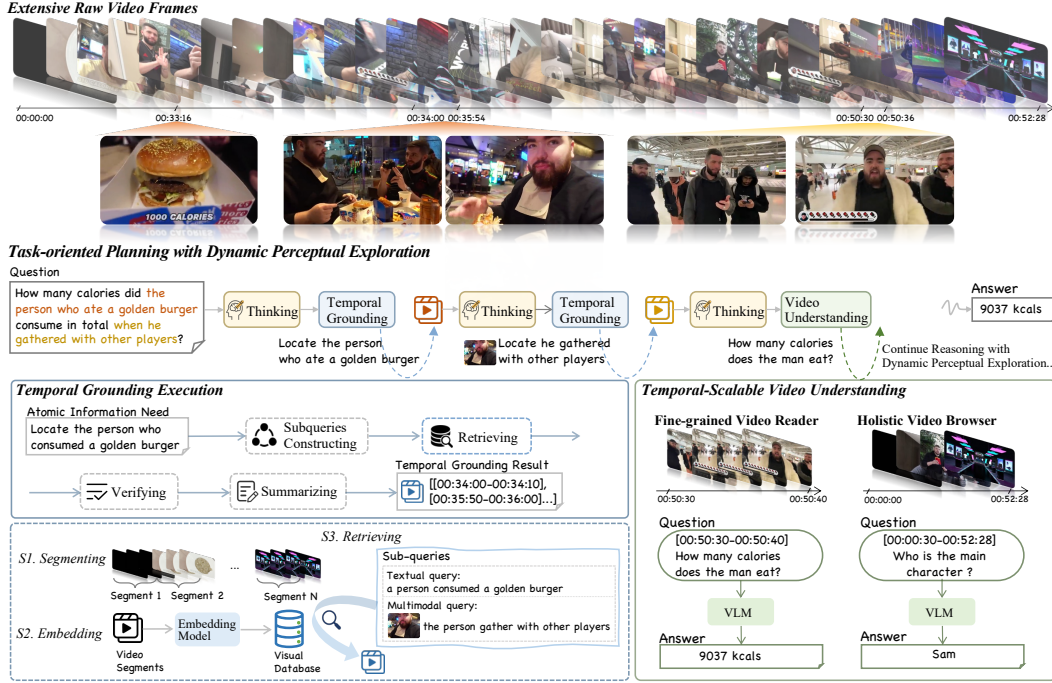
Extensive Raw Video Frames

00:00:00 00:33:16 00:34:00 00:35:54 00:50:30 00:50:36 00:52:28

1000 CALORIES

Task-oriented Planning with Dynamic Perceptual Exploration

Question
How many calories did the person who ate a golden burger consume in total when he gathered with other players?

Thinking
Temporal Grounding
Locate the person who ate a golden burger
Thinking
Temporal Grounding
Locate he gathered with other players
Thinking
Video Understanding
How many calories does the man eat?
Continue Reasoning with Dynamic Perceptual Exploration...

Answer
9037 kcals

Temporal Grounding Execution

Atomic Information Need
Locate the person who consumed a golden burger
Subqueries Constructing
Retrieving
Verifying
Summarizing
Temporal Grounding Result
[[00:34:00–00:34:10], [00:35:50–00:36:00]...]

S1. Segmenting
Segment 1 Segment 2 ... Segment N
S2. Embedding
Video Segments
Embedding Model
Visual Database
S3. Retrieving
Sub-queries
Textual query:
a person consumed a golden burger
Multimodal query:
the person gather with other players

Temporal-Scalable Video Understanding

Fine-grained Video Reader
00:50:30 00:50:40
Question
[00:50:30–00:50:40]
How many calories does the man eat?
VLM
Answer
9037 kcals

Holistic Video Browser
00:00:00 00:52:28
Question
[00:00:30–00:52:28]
Who is the main character ?
VLM
Answer
Sam